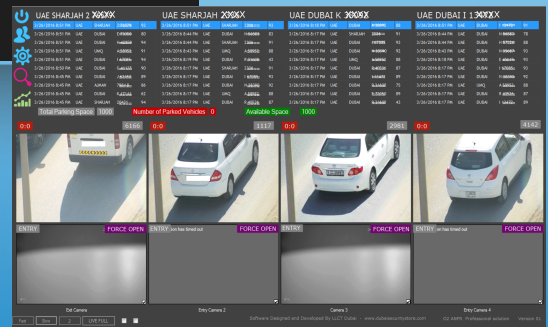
UAE SHARJAH 2 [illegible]

UAE SHARJAH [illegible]

UAE DUBAI K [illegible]

UAE DUBAI I 1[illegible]

Total Parking Space 1000

Number of Parked Vehicles 0

Available Space 1000

0:0

6161

0:0

1117

0:0

2981

0:0

4142

ENTRY

FORCE OPEN

ENTRY ion has timed out

FORCE OPEN

ENTRY ion has timed out

FORCE OPEN

ENTRY

FORCE OPEN

Exit Camera

Entry Camera 2

Camera 3

Entry Camera 4

Software Designed and Developed By LUCT Dubai - www.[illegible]

Version 3.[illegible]